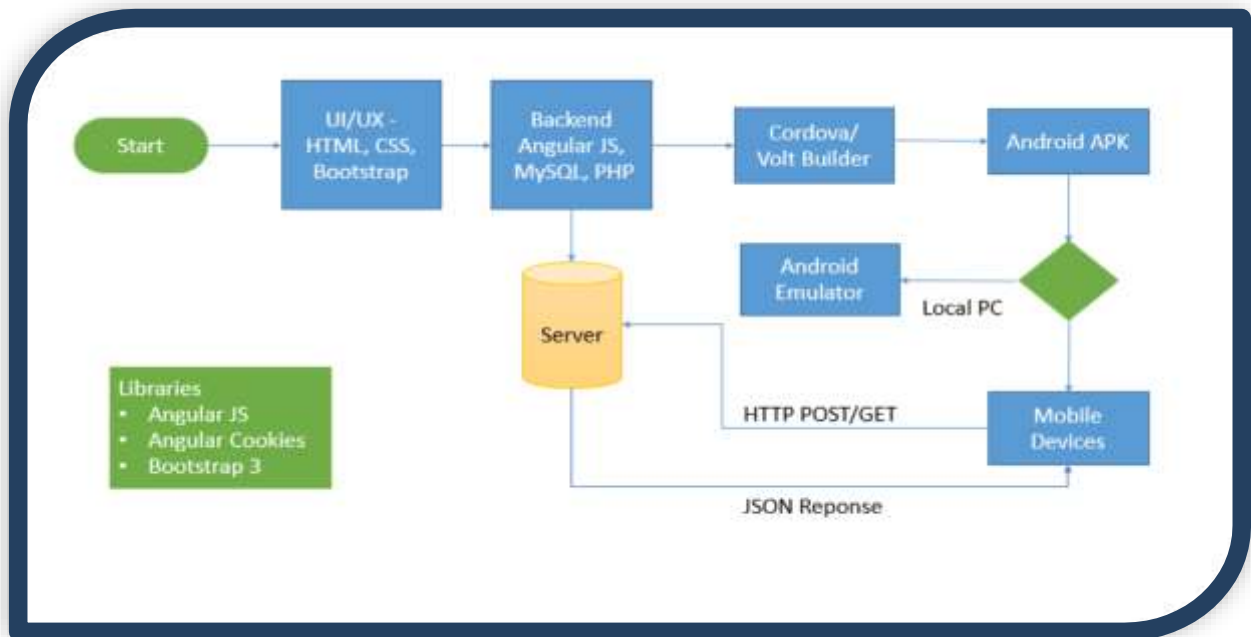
Start

UI/UX - HTML, CSS, Bootstrap

Backend Angular JS, MySQL, PHP

Cordova/ Volt Builder

Android APK

Android Emulator

Local PC

Server

Libraries
• Angular JS
• Angular Cookies
• Bootstrap 3

HTTP POST/GET

Mobile Devices

JSON Reponse